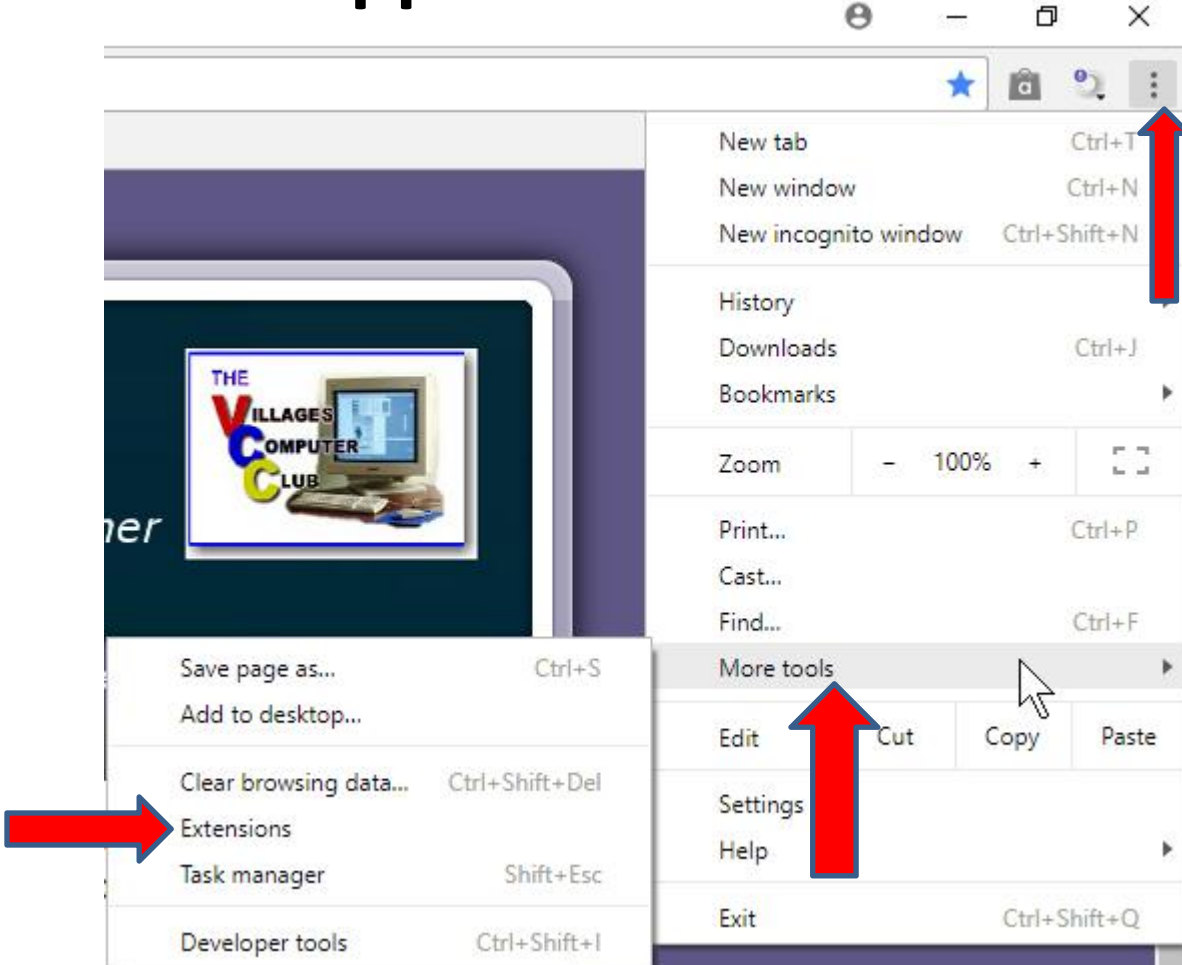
New tab Ctrl+T
New window Ctrl+N
New incognito window Ctrl+Shift+N
History
Downloads Ctrl+J
Bookmarks
Zoom - 100% +
Print... Ctrl+P
Cast...
Find... Ctrl+F
More tools
Edit Cut Copy Paste
Settings
Help
Exit Ctrl+Shift+Q

THE VILLAGES COMPUTER CLUB

ner

Save page as... Ctrl+S
Add to desktop...
Clear browsing data... Ctrl+Shift+Del
Extensions
Task manager Shift+Esc
Developer tools Ctrl+Shift+I